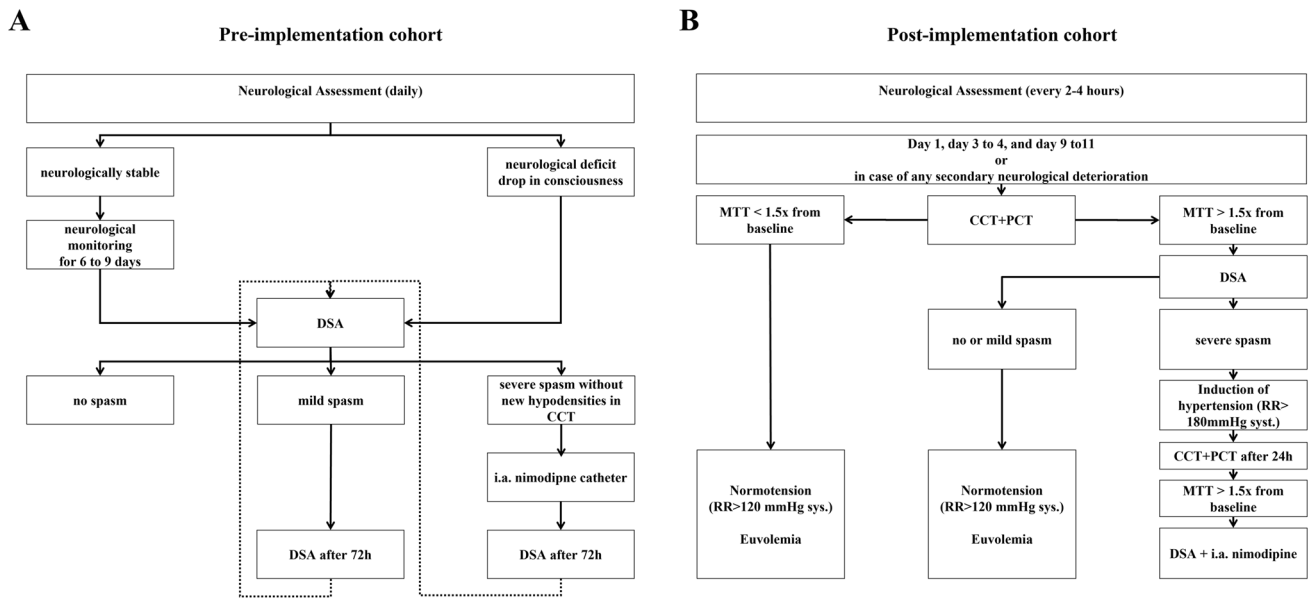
A

Pre-implementation cohort

Neurological Assessment (daily)

neurologically stable

neurological deficit drop in consciousness

neurological monitoring for 6 to 9 days

DSA

no spasm

mild spasm

severe spasm without new hypodensities in CCT

i.a. nimodipne catheter

DSA after 72h

DSA after 72h

B

Post-implementation cohort

Neurological Assessment (every 2-4 hours)

Day 1, day 3 to 4, and day 9 to11 or in case of any secondary neurological deterioration

MTT < 1.5x from baseline

CCT+PCT

MTT > 1.5x from baseline

DSA

no or mild spasm

severe spasm

Induction of hypertension (RR> 180mmHg syst.)

CCT+PCT after 24h

MTT > 1.5x from baseline

Normotension (RR>120 mmHg sys.)

Euvolemia

Normotension (RR>120 mmHg sys.)

Euvolemia

DSA + i.a. nimodipine